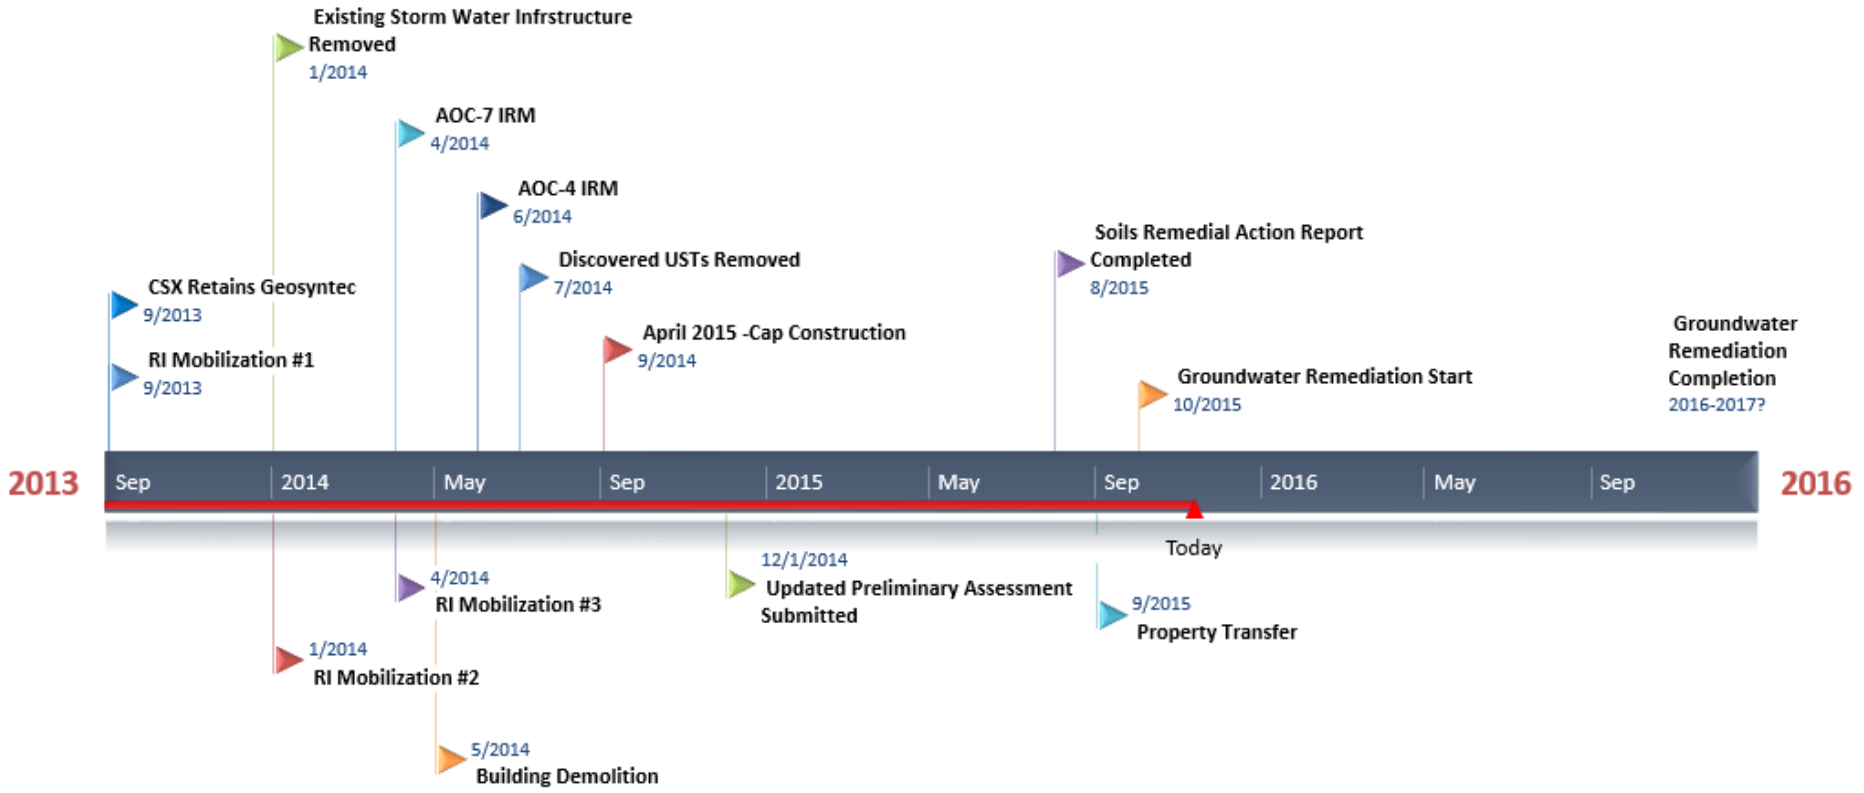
Existing Storm Water Infrstructure Removed
1/2014

AOC-7 IRM
4/2014

AOC-4 IRM
6/2014

Discovered USTs Removed
7/2014

CSX Retains Geosyntec
9/2013

RI Mobilization #1
9/2013

April 2015 -Cap Construction
9/2014

Soils Remedial Action Report Completed
8/2015

Groundwater Remediation Start
10/2015

Groundwater Remediation Completion
2016-2017?

2013

Sep | 2014 | May | Sep | 2015 | May | Sep | 2016 | May | Sep

2016

Today

12/1/2014
Updated Preliminary Assessment Submitted

4/2014
RI Mobilization #3

9/2015
Property Transfer

1/2014
RI Mobilization #2

5/2014
Building Demolition